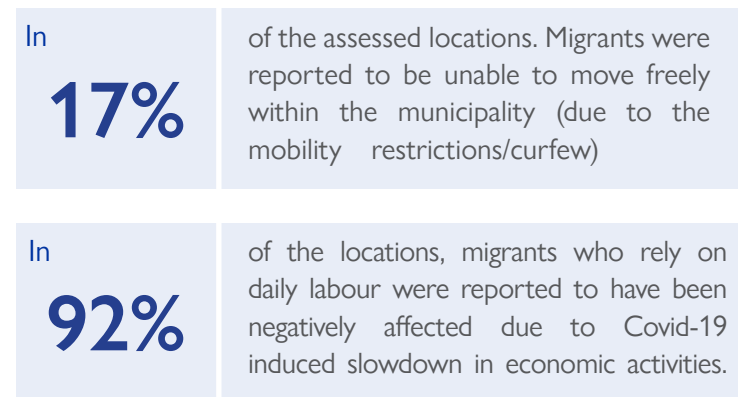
In
17%

of the assessed locations. Migrants were reported to be unable to move freely within the municipality (due to the mobility restrictions/curfew)

In
92%

of the locations, migrants who rely on daily labour were reported to have been negatively affected due to Covid-19 induced slowdown in economic activities.